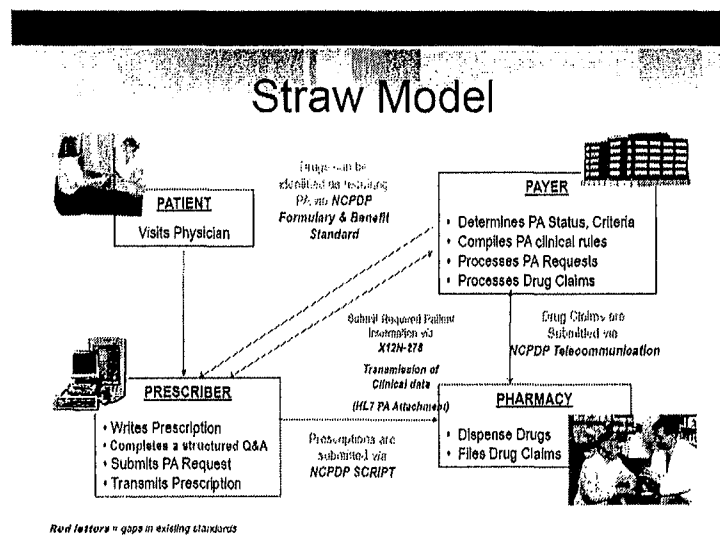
Straw Model

PATIENT

Visits Physician

Drugs can be identified as requiring PA via NCPDP Formulary & Benefit Standard

PAYER

• Determines PA Status, Criteria
• Compiles PA clinical rules
• Processes PA Requests
• Processes Drug Claims

Submit Required Patient Information via X12N-278

Transmission of Clinical data

(HL7 PA Attachment)

Drug Claims are Submitted via NCPDP Telecommunication

PRESCRIBER

• Writes Prescription
• Completes a structured Q&A
• Submits PA Request
• Transmits Prescription

Prescriptions are submitted via NCPDP SCRIPT

PHARMACY

• Dispense Drugs
• Files Drug Claims

Red letters = gaps in existing standards